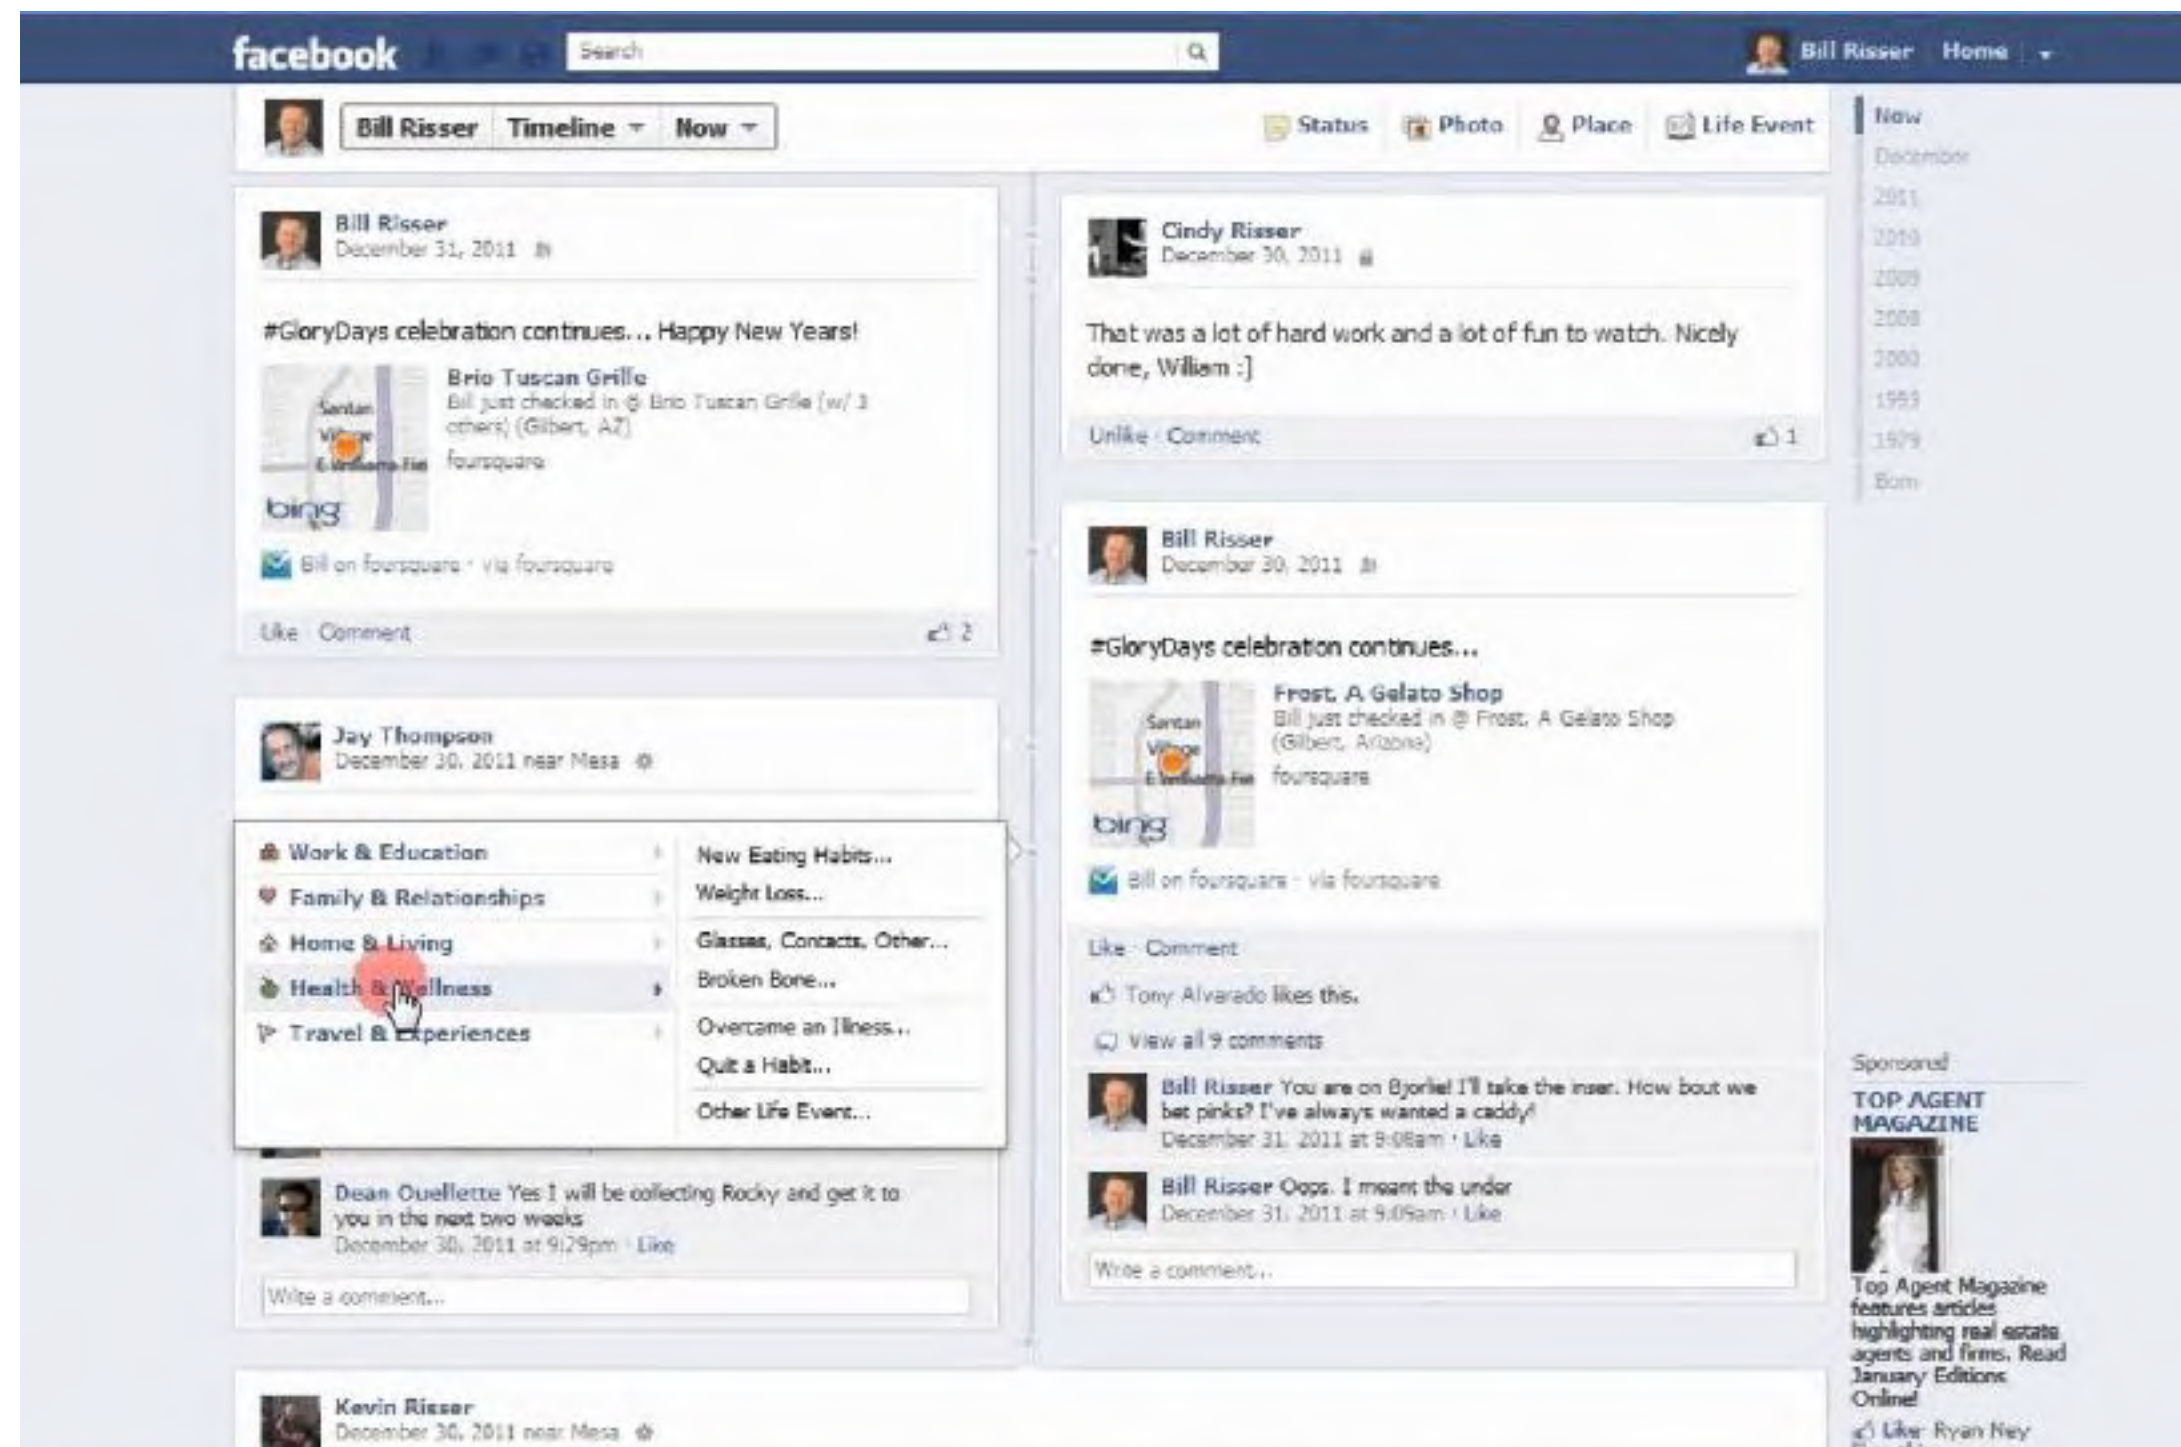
facebook Search Bill Risser Home

Bill Risser Timeline Now

Status Photo Place Life Event

Now
December
2011
2010
2009
2008
2000
1993
1979
Born

Bill Risser
December 31, 2011

#GloryDays celebration continues... Happy New Years!

Brio Tuscan Grille
Bill just checked in @ Brio Tuscan Grille (w/ 3 others) (Gilbert, AZ)
foursquare

bing

Bill on foursquare · via foursquare

Like · Comment 2

Cindy Risser
December 30, 2011

That was a lot of hard work and a lot of fun to watch. Nicely done, William :]

Unlike · Comment 1

Bill Risser
December 30, 2011

#GloryDays celebration continues...

Frost, A Gelato Shop
Bill just checked in @ Frost, A Gelato Shop (Gilbert, Arizona)
foursquare

bing

Bill on foursquare · via foursquare

Like · Comment

Tony Alvarado likes this.

View all 9 comments

Bill Risser You are on Bjorkie! I'll take the inser. How bout we bet pinks? I've always wanted a caddy!
December 31, 2011 at 9:08am · Like

Bill Risser Oops. I meant the under
December 31, 2011 at 9:09am · Like

Write a comment...

Jay Thompson
December 30, 2011 near Mesa

Work & Education
Family & Relationships
Home & Living
Health & Wellness
Travel & Experiences

New Eating Habits...
Weight Loss...
Glasses, Contacts, Other...
Broken Bone...
Overcame an Illness...
Quit a Habit...
Other Life Event...

Dean Ouellette Yes I will be collecting Rocky and get it to you in the next two weeks
December 30, 2011 at 9:29pm · Like

Write a comment...

Sponsored

TOP AGENT MAGAZINE

Top Agent Magazine features articles highlighting real estate agents and firms. Read January Editions Online!

Like · Ryan Ney

Kevin Risser
December 30, 2011 near Mesa